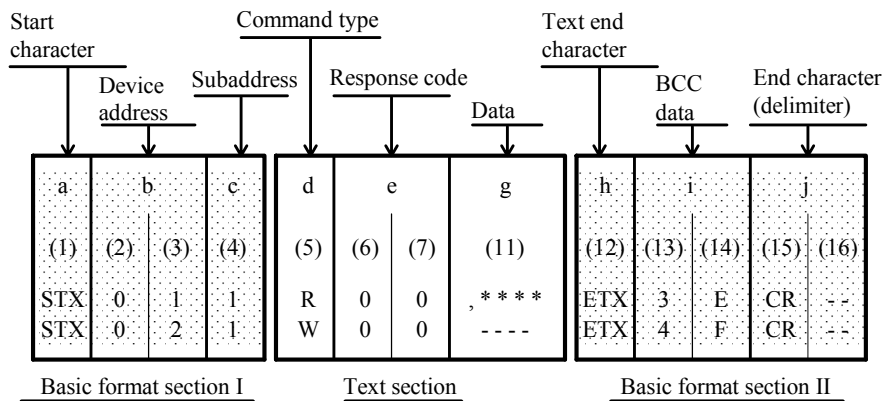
Start character

Device address

Subaddress

Command type

Response code

Data

Text end character

BCC data

End character (delimiter)

| a | b | | c | d | e | | g | h | i | | j | |
|---|---|---|---|---|---|---|---|---|---|---|---|---|
| (1) | (2) | (3) | (4) | (5) | (6) | (7) | (11) | (12) | (13) | (14) | (15) | (16) |
| STX | 0 | 1 | 1 | R | 0 | 0 | , * * * * | ETX | 3 | E | CR | - - |
| STX | 0 | 2 | 1 | W | 0 | 0 | - - - - | ETX | 4 | F | CR | - - |

Basic format section I

Text section

Basic format section II